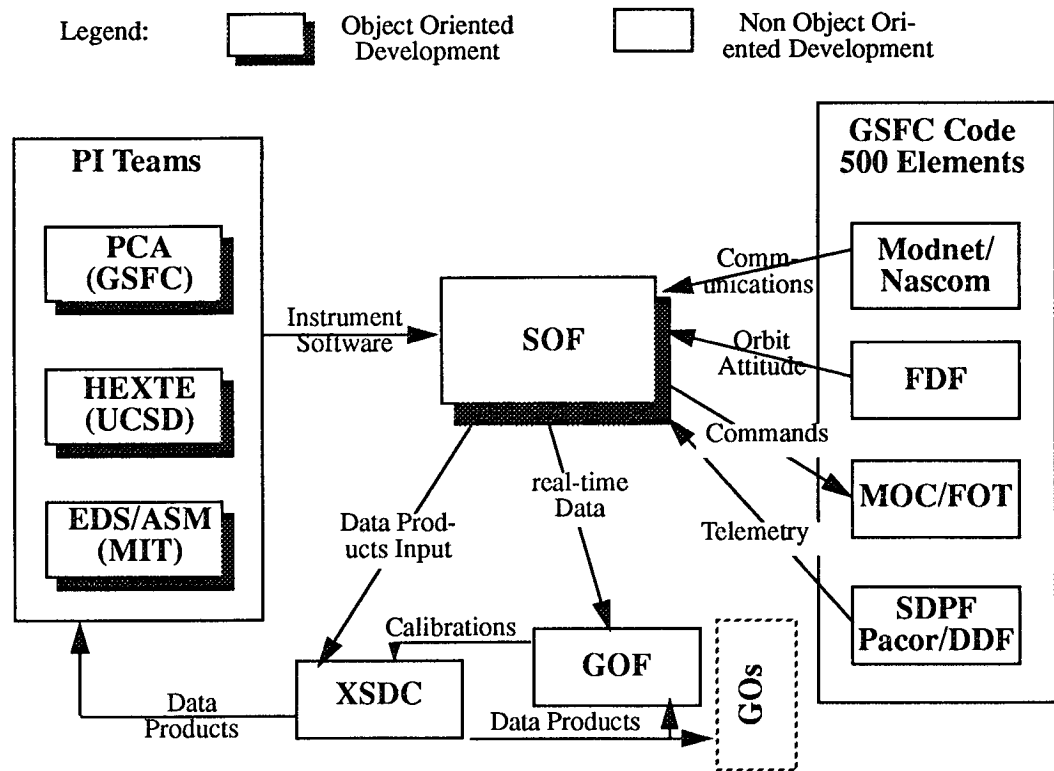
Legend: Object Oriented Development Non Object Oriented Development

PI Teams

PCA (GSFC)

HEXTE (UCSD)

EDS/ASM (MIT)

Instrument Software

SOF

GSFC Code 500 Elements

Communications

Modnet/ Nascom

Orbit Attitude

FDF

Commands

MOC/FOT

Telemetry

SDPF Pacor/DDF

real-time Data

Data Products Input

Calibrations

GOF

XSDC

GOs

Data Products

Data Products